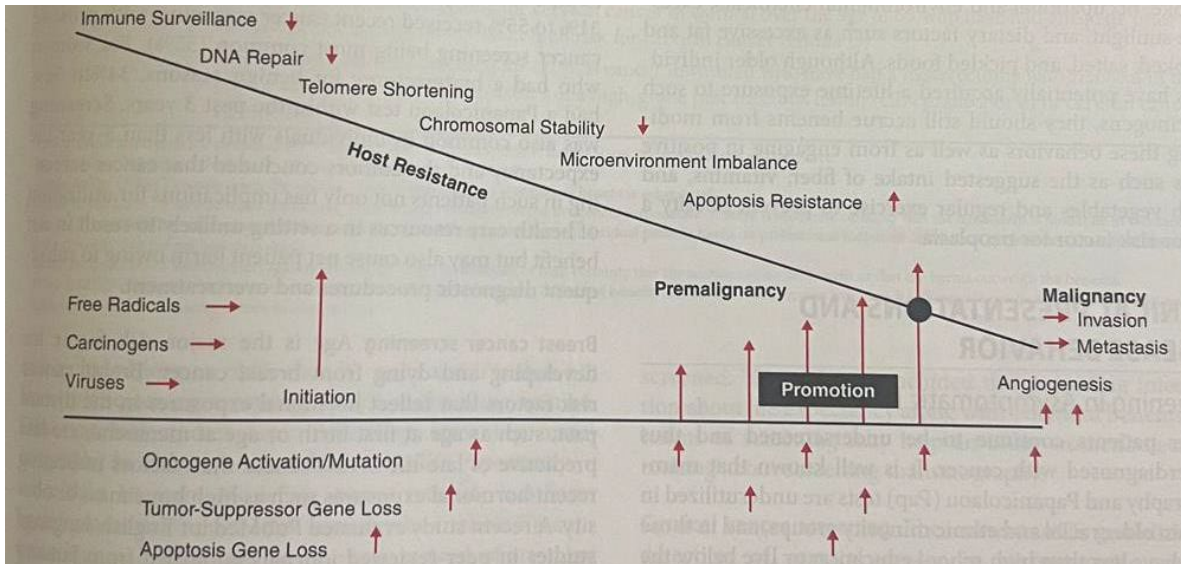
Immune Surveillance

DNA Repair

Telomere Shortening

Chromosomal Stability

Host Resistance

Microenvironment Imbalance

Apoptosis Resistance

Free Radicals

Carcinogens

Viruses

Initiation

Premalignancy

Promotion

Malignancy

Invasion

Metastasis

Angiogenesis

Oncogene Activation/Mutation

Tumor-Suppressor Gene Loss

Apoptosis Gene Loss